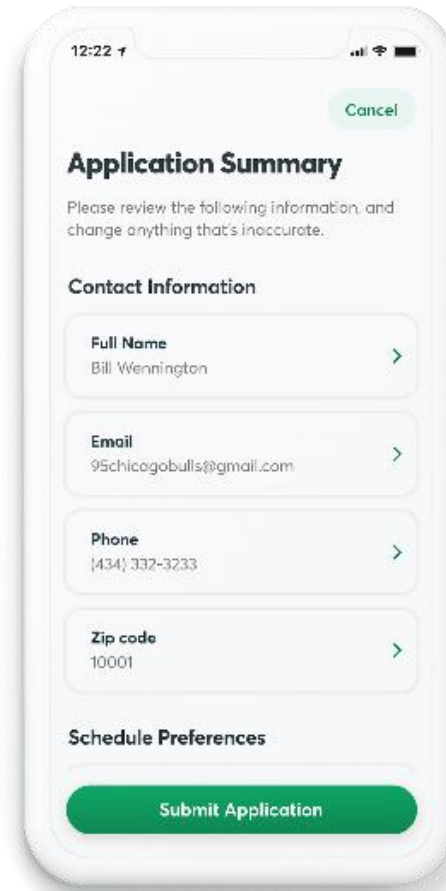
12:22

Cancel

Application Summary

Please review the following information, and change anything that's inaccurate.

Contact Information

Full Name
Bill Wennington

Email
95chicagobulls@gmail.com

Phone
(434) 332-3233

Zip code
10001

Schedule Preferences

Submit Application